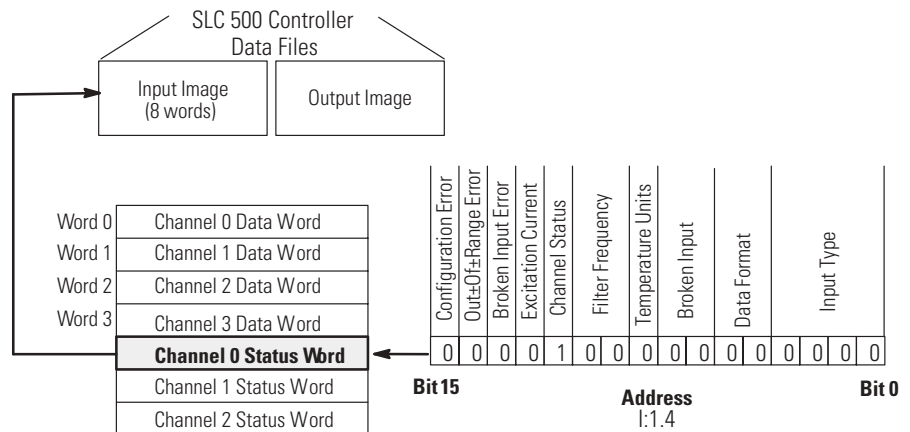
SLC 500 Controller
Data Files

Input Image
(8 words)

Output Image

| | |
|---|---|
| Word 0 | Channel 0 Data Word |
| Word 1 | Channel 1 Data Word |
| Word 2 | Channel 2 Data Word |
| Word 3 | Channel 3 Data Word |
| | **Channel 0 Status Word** |
| | Channel 1 Status Word |
| | Channel 2 Status Word |

Configuration Error
Out±Of±Range Error
Broken Input Error
Excitation Current
Channel Status
Filter Frequency
Temperature Units
Broken Input
Data Format
Input Type

| 0 | 0 | 0 | 0 | 1 | 0 | 0 | 0 | 0 | 0 | 0 | 0 | 0 | 0 | 0 | 0 |
|---|---|---|---|---|---|---|---|---|---|---|---|---|---|---|---|

**Bit 15**

**Address**
I:1.4

**Bit 0**